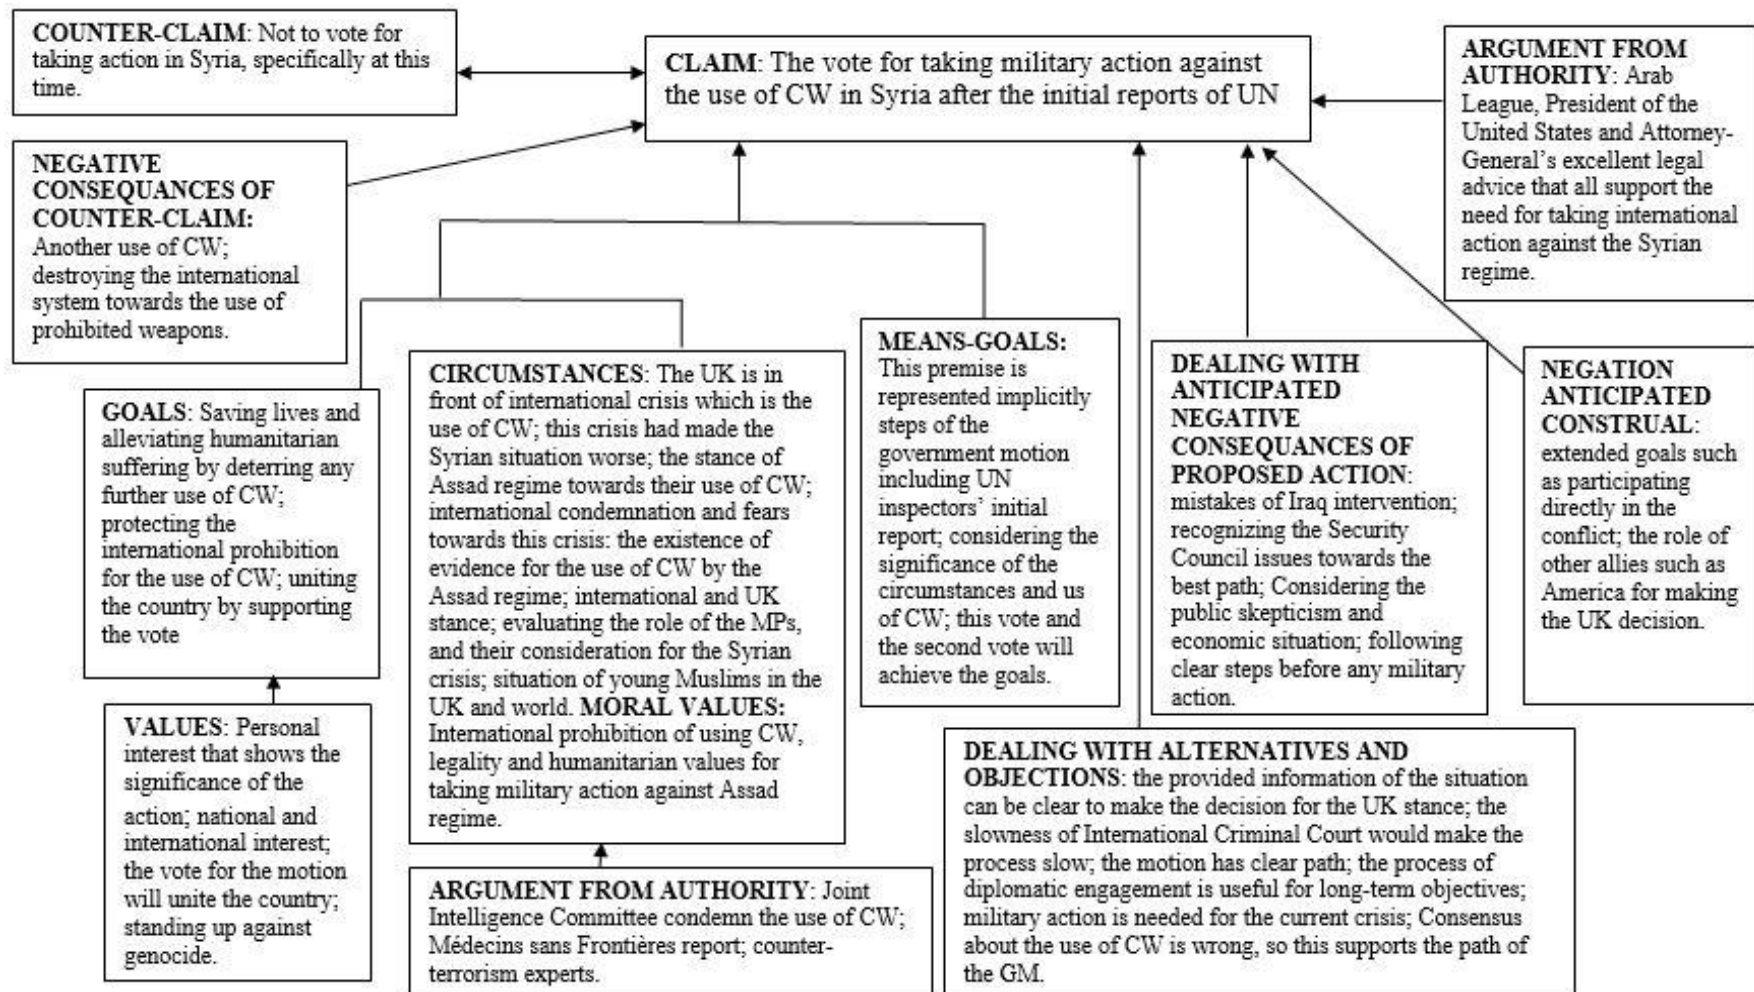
**COUNTER-CLAIM**: Not to vote for taking action in Syria, specifically at this time.

**CLAIM**: The vote for taking military action against the use of CW in Syria after the initial reports of UN

**ARGUMENT FROM AUTHORITY**: Arab League, President of the United States and Attorney-General's excellent legal advice that all support the need for taking international action against the Syrian regime.

**NEGATIVE CONSEQUANCES OF COUNTER-CLAIM:** Another use of CW; destroying the international system towards the use of prohibited weapons.

**GOALS**: Saving lives and alleviating humanitarian suffering by deterring any further use of CW; protecting the international prohibition for the use of CW; uniting the country by supporting the vote

**VALUES**: Personal interest that shows the significance of the action; national and international interest; the vote for the motion will unite the country; standing up against genocide.

**CIRCUMSTANCES**: The UK is in front of international crisis which is the use of CW; this crisis had made the Syrian situation worse; the stance of Assad regime towards their use of CW; international condemnation and fears towards this crisis: the existence of evidence for the use of CW by the Assad regime; international and UK stance; evaluating the role of the MPs, and their consideration for the Syrian crisis; situation of young Muslims in the UK and world. **MORAL VALUES:** International prohibition of using CW, legality and humanitarian values for taking military action against Assad regime.

**ARGUMENT FROM AUTHORITY**: Joint Intelligence Committee condemn the use of CW; Médecins sans Frontières report; counter-terrorism experts.

**MEANS-GOALS:** This premise is represented implicitly steps of the government motion including UN inspectors' initial report; considering the significance of the circumstances and us of CW; this vote and the second vote will achieve the goals.

**DEALING WITH ANTICIPATED NEGATIVE CONSEQUANCES OF PROPOSED ACTION**: mistakes of Iraq intervention; recognizing the Security Council issues towards the best path; Considering the public skepticism and economic situation; following clear steps before any military action.

**NEGATION ANTICIPATED CONSTRUAL**: extended goals such as participating directly in the conflict; the role of other allies such as America for making the UK decision.

**DEALING WITH ALTERNATIVES AND OBJECTIONS**: the provided information of the situation can be clear to make the decision for the UK stance; the slowness of International Criminal Court would make the process slow; the motion has clear path; the process of diplomatic engagement is useful for long-term objectives; military action is needed for the current crisis; Consensus about the use of CW is wrong, so this supports the path of the GM.